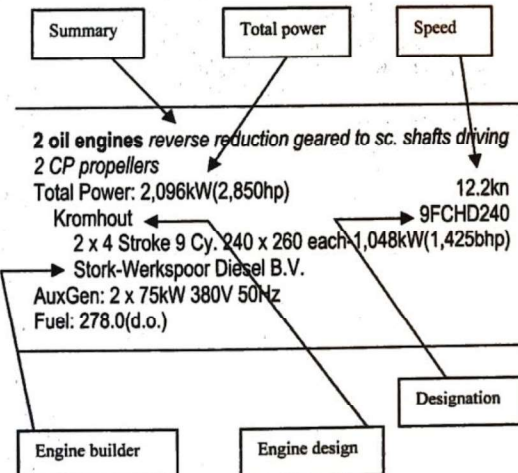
Summary

Total power

Speed

2 oil engines reverse reduction geared to sc. shafts driving 2 CP propellers
Total Power: 2,096kW(2,850hp) 12.2kn
Kromhout 9FCHD240
2 x 4 Stroke 9 Cy. 240 x 260 each-1,048kW(1,425bhp)
Stork-Werkspoor Diesel B.V.
AuxGen: 2 x 75kW 380V 50Hz
Fuel: 278.0(d.o.)

Designation

Engine builder

Engine design